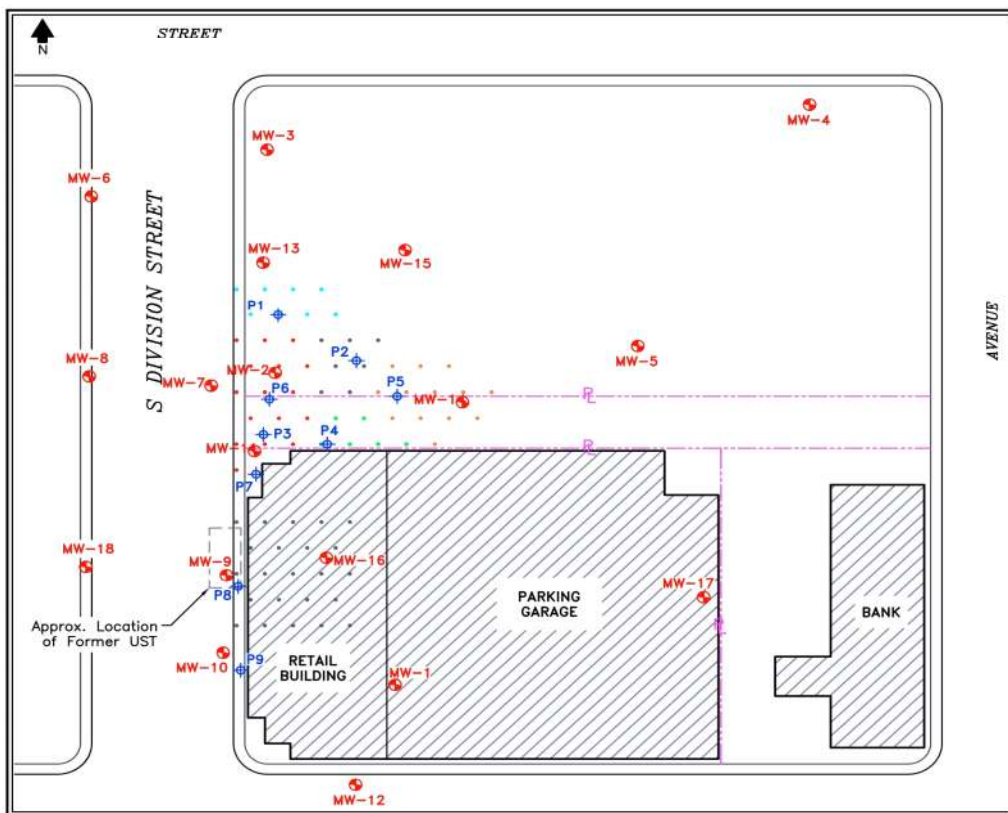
N

STREET

MW-3

MW-4

MW-6

S DIVISION STREET

MW-13

MW-15

P1

P2

MW-8

MW-2

MW-5

MW-7

P6

P5

MW-1

AVENUE

P3

P4

MW-1

P7

MW-18

MW-9

MW-16

P8

MW-17

PARKING GARAGE

Approx. Location of Former UST

BANK

MW-10

P9

RETAIL BUILDING

MW-1

MW-12